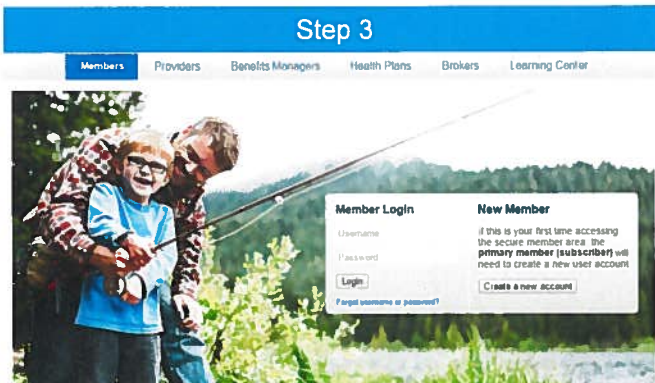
Step 3

Members Providers Benefits Managers Health Plans Brokers Learning Center

Member Login

Username

Password

Login

Forgot username or password?

New Member

If this is your first time accessing the secure member area, the primary member (subscriber) will need to create a new user account

Create a new account